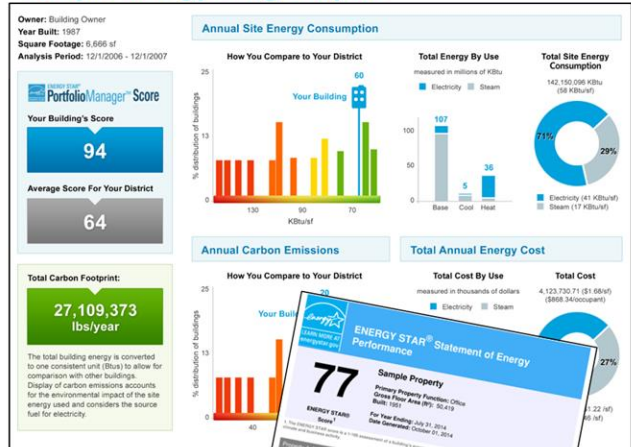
Owner: Building Owner
Year Built: 1987
Square Footage: 6,666 sf
Analysis Period: 12/1/2006 - 12/1/2007

ENERGY STAR PortfolioManager Score

Your Building's Score

94

Average Score For Your District

64

Total Carbon Footprint:

27,109,373 lbs/year

The total building energy is converted to one consistent unit (Btus) to allow for comparison with other buildings. Display of carbon emissions accounts for the environmental impact of the site energy used and considers the source fuel for electricity.

Annual Site Energy Consumption

How You Compare to Your District

25

13

0

% distribution of buildings

Your Building

60

130

90

70

KBtu/sf

Total Energy By Use

measured in millions of KBtu

Electricity Steam

107

5

36

Base Cool Heat

Total Site Energy Consumption

142,150,096 KBtu (58 KBtu/sf)

71%

29%

Electricity (41 KBtu/sf)

Steam (17 KBtu/sf)

Annual Carbon Emissions

How You Compare to Your District

25

% distribution of buildings

Your B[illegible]

Total Annual Energy Cost

Total Cost By Use

measured in thousands of dollars

Electricity Steam

Total Cost

4,123,730.71 ($1.68/sf) ($868.34/occupant)

27%

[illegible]1.22 /sf)
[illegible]6 /sf)

ENERGY STAR LEARN MORE AT energystar.gov

ENERGY STAR® Statement of Energy Performance

77

ENERGY STAR® Score¹

Sample Property

Primary Property Function: Office
Gross Floor Area (ft²): 50,419
Built: 1951

For Year Ending: July 31, 2014
Date Generated: October 01, 2014

1. The ENERGY STAR score is a 1-100 assessment of a building's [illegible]